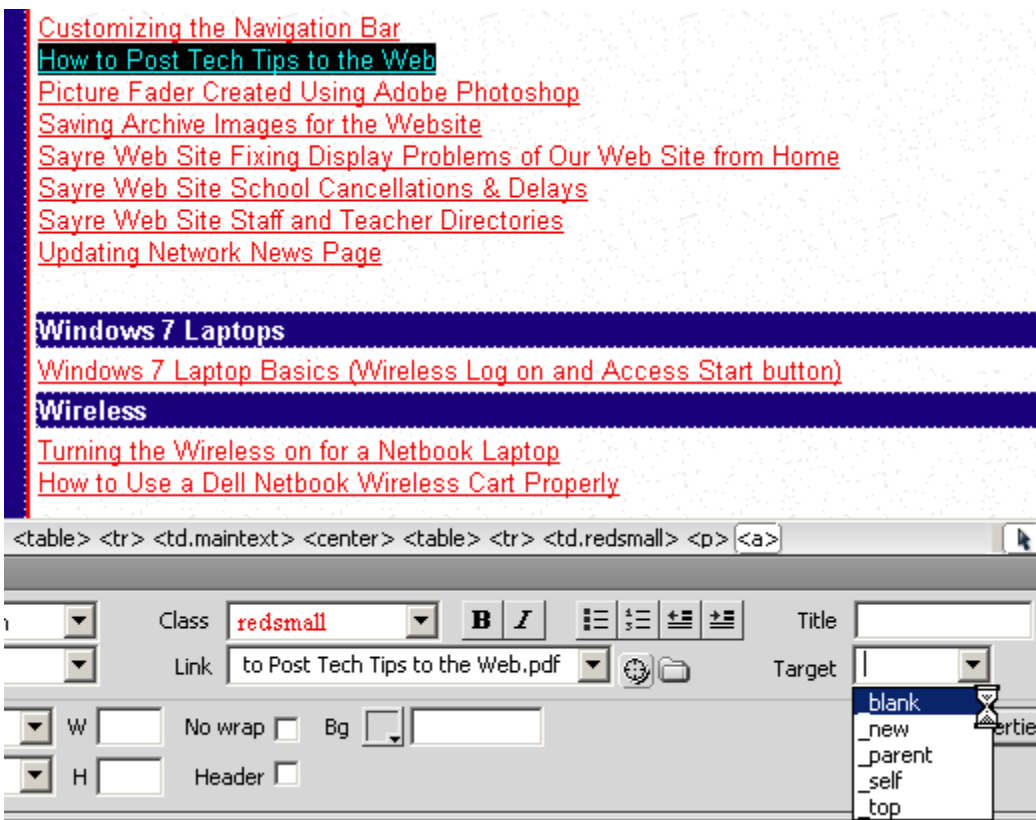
Customizing the Navigation Bar
How to Post Tech Tips to the Web
Picture Fader Created Using Adobe Photoshop
Saving Archive Images for the Website
Sayre Web Site Fixing Display Problems of Our Web Site from Home
Sayre Web Site School Cancellations & Delays
Sayre Web Site Staff and Teacher Directories
Updating Network News Page

Windows 7 Laptops
Windows 7 Laptop Basics (Wireless Log on and Access Start button)
Wireless
Turning the Wireless on for a Netbook Laptop
How to Use a Dell Netbook Wireless Cart Properly

<table> <tr> <td.maintext> <center> <table> <tr> <td.redsmall> <p> <a>

Class redsmall B I Title
Link to Post Tech Tips to the Web.pdf Target
W No wrap Bg
H Header
_blank
_new
_parent
_self
_top
erties